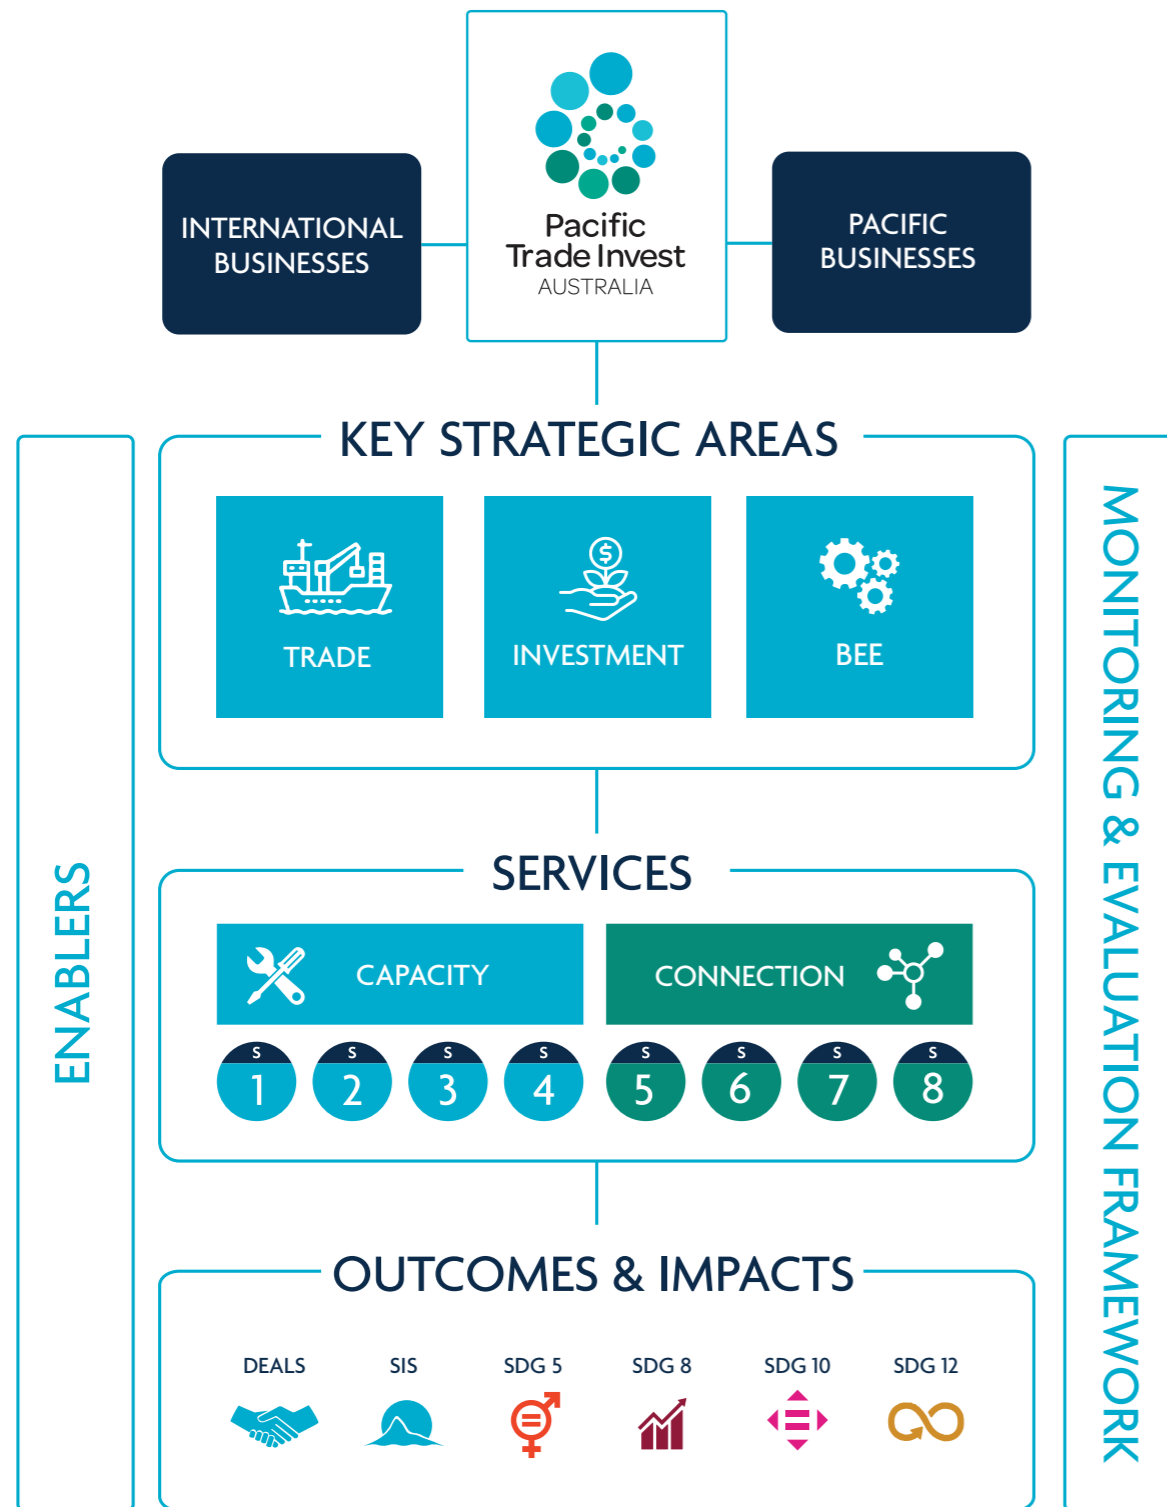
INTERNATIONAL BUSINESSES

Pacific Trade Invest AUSTRALIA

PACIFIC BUSINESSES

KEY STRATEGIC AREAS

TRADE

INVESTMENT

BEE

SERVICES

CAPACITY

CONNECTION

S 1

S 2

S 3

S 4

S 5

S 6

S 7

S 8

OUTCOMES & IMPACTS

DEALS

SIS

SDG 5

SDG 8

SDG 10

SDG 12

ENABLERS

MONITORING & EVALUATION FRAMEWORK